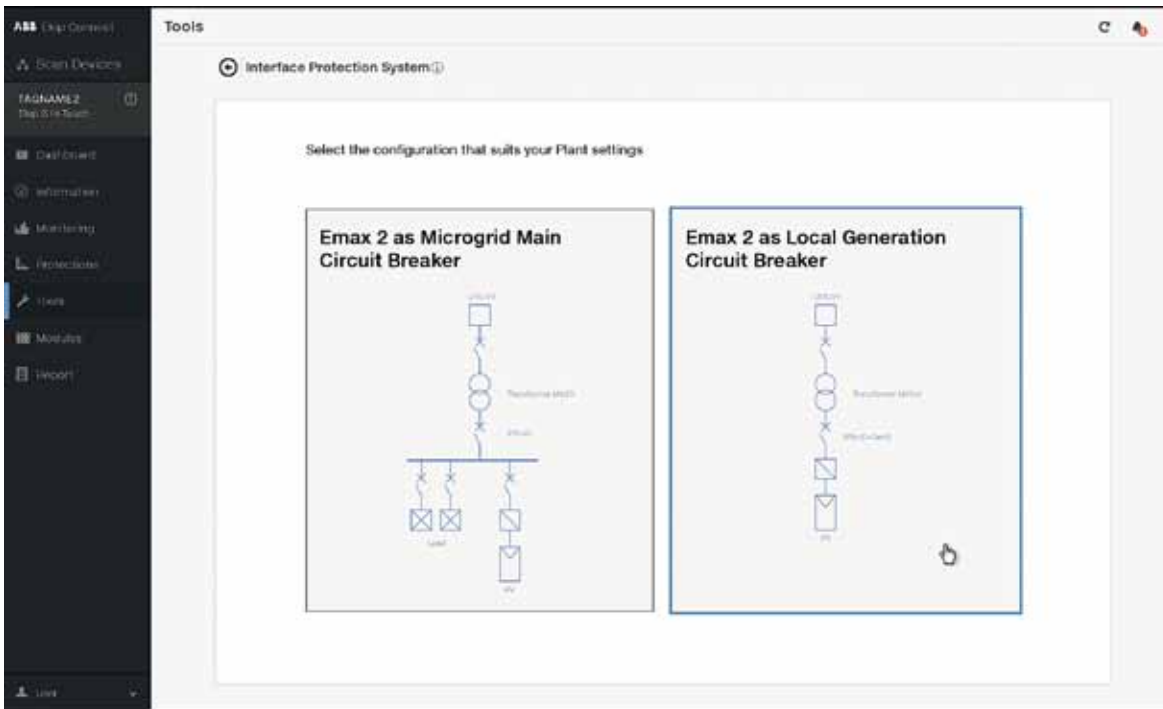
ABB Ekip Connect

Scan Devices

TAGNAME2
Ekip E-InTouch

Dashboard

Information

Monitoring

Protections

Tools

Modules

Report

User

Tools

Interface Protection System

Select the configuration that suits your Plant settings

Emax 2 as Microgrid Main Circuit Breaker

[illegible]

Transformer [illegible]

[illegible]

Load

PV

Emax 2 as Local Generation Circuit Breaker

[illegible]

Transformer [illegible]

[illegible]

PV